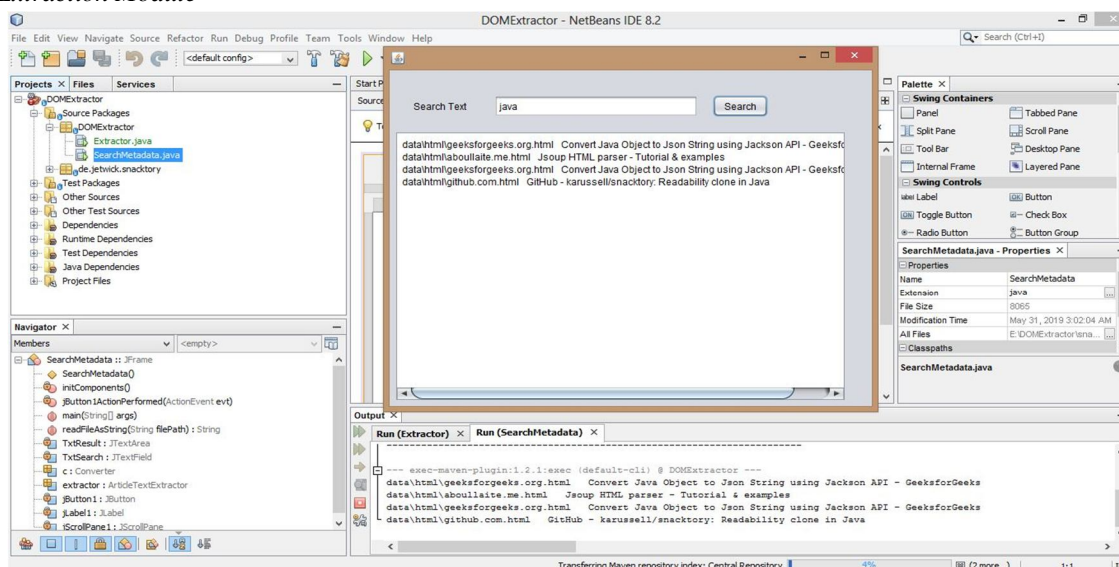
DOMExtractor - NetBeans IDE 8.2

File Edit View Navigate Source Refactor Run Debug Profile Team Tools Window Help

Search (Ctrl+I)

<default config>

Projects × Files Services

DOMExtractor
Source Packages
DOMExtractor
Extractor.java
SearchMetadata.java
de.jetwick.snacktory
Test Packages
Other Sources
Other Test Sources
Dependencies
Runtime Dependencies
Test Dependencies
Java Dependencies
Project Files

Navigator ×
Members <empty>

SearchMetadata :: JFrame
SearchMetadata()
initComponents()
jButton1ActionPerformed(ActionEvent evt)
main(String[] args)
readFileAsString(String filePath) : String
TxtResult : JTextArea
TxtSearch : JTextField
c : Converter
extractor : ArticleTextExtractor
jButton1 : JButton
jLabel1 : JLabel
jScrollPane1 : JScrollPane

Start P
Source

Search Text java Search

data\html\geeksforgeeks.org.html Convert Java Object to Json String using Jackson API - Geeksfo
data\html\aboullaite.me.html Jsoup HTML parser - Tutorial & examples
data\html\geeksforgeeks.org.html Convert Java Object to Json String using Jackson API - Geeksfo
data\html\github.com.html GitHub - karussell/snacktory: Readability clone in Java

Palette ×
Swing Containers
Panel
Tabbed Pane
Split Pane
Scroll Pane
Tool Bar
Desktop Pane
Internal Frame
Layered Pane
Swing Controls
Label
Button
Toggle Button
Check Box
Radio Button
Button Group

SearchMetadata.java - Properties ×
Properties
| Name | SearchMetadata |
|---|---|
| Extension | java |
| File Size | 8065 |
| Modification Time | May 31, 2019 3:02:04 AM |
| All Files | E:\DOMExtractor\sna... |

Classpaths
SearchMetadata.java

Output ×
Run (Extractor) × Run (SearchMetadata) ×

--- exec-maven-plugin:1.2.1:exec (default-cli) @ DOMExtractor ---
data\html\geeksforgeeks.org.html Convert Java Object to Json String using Jackson API - GeeksforGeeks
data\html\aboullaite.me.html Jsoup HTML parser - Tutorial & examples
data\html\geeksforgeeks.org.html Convert Java Object to Json String using Jackson API - GeeksforGeeks
data\html\github.com.html GitHub - karussell/snacktory: Readability clone in Java

Transferring Maven repository index: Central Repository 4% (2 more) 1:1